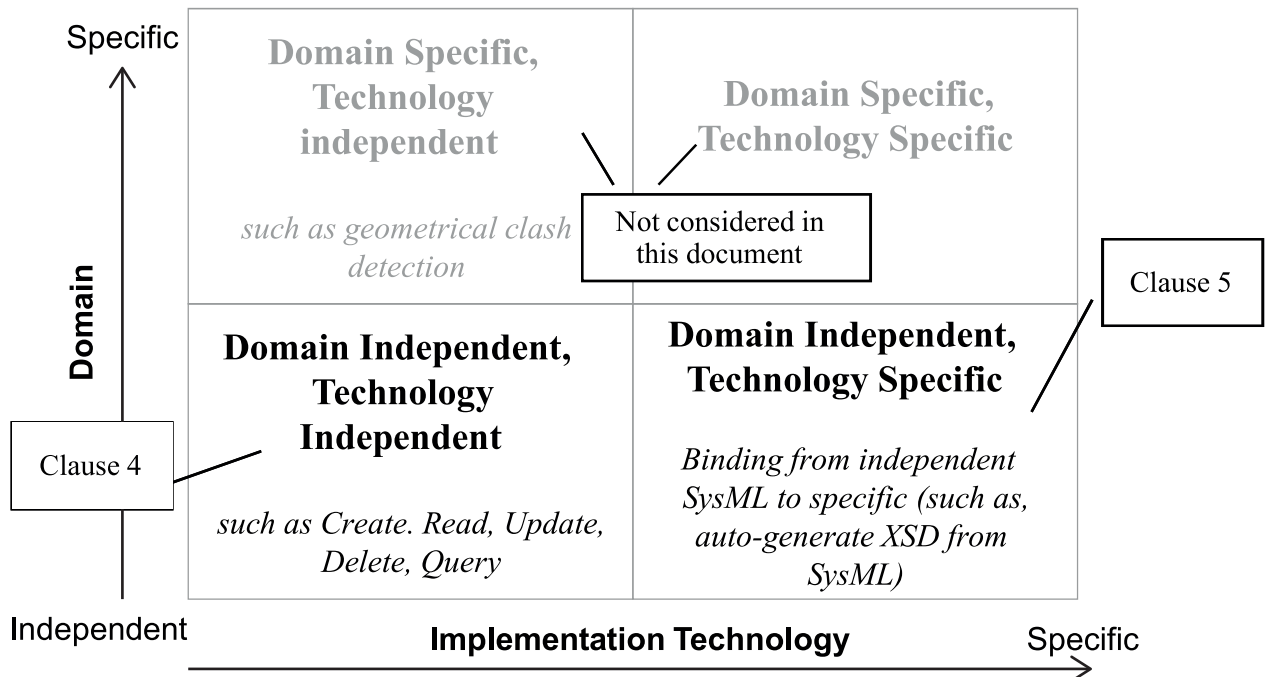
Specific

Domain

Independent

Domain Specific, Technology independent

such as geometrical clash detection

Domain Specific, Technology Specific

Not considered in this document

Clause 5

Domain Independent, Technology Independent

such as Create. Read, Update, Delete, Query

Clause 4

Domain Independent, Technology Specific

Binding from independent SysML to specific (such as, auto-generate XSD from SysML)

Implementation Technology

Specific